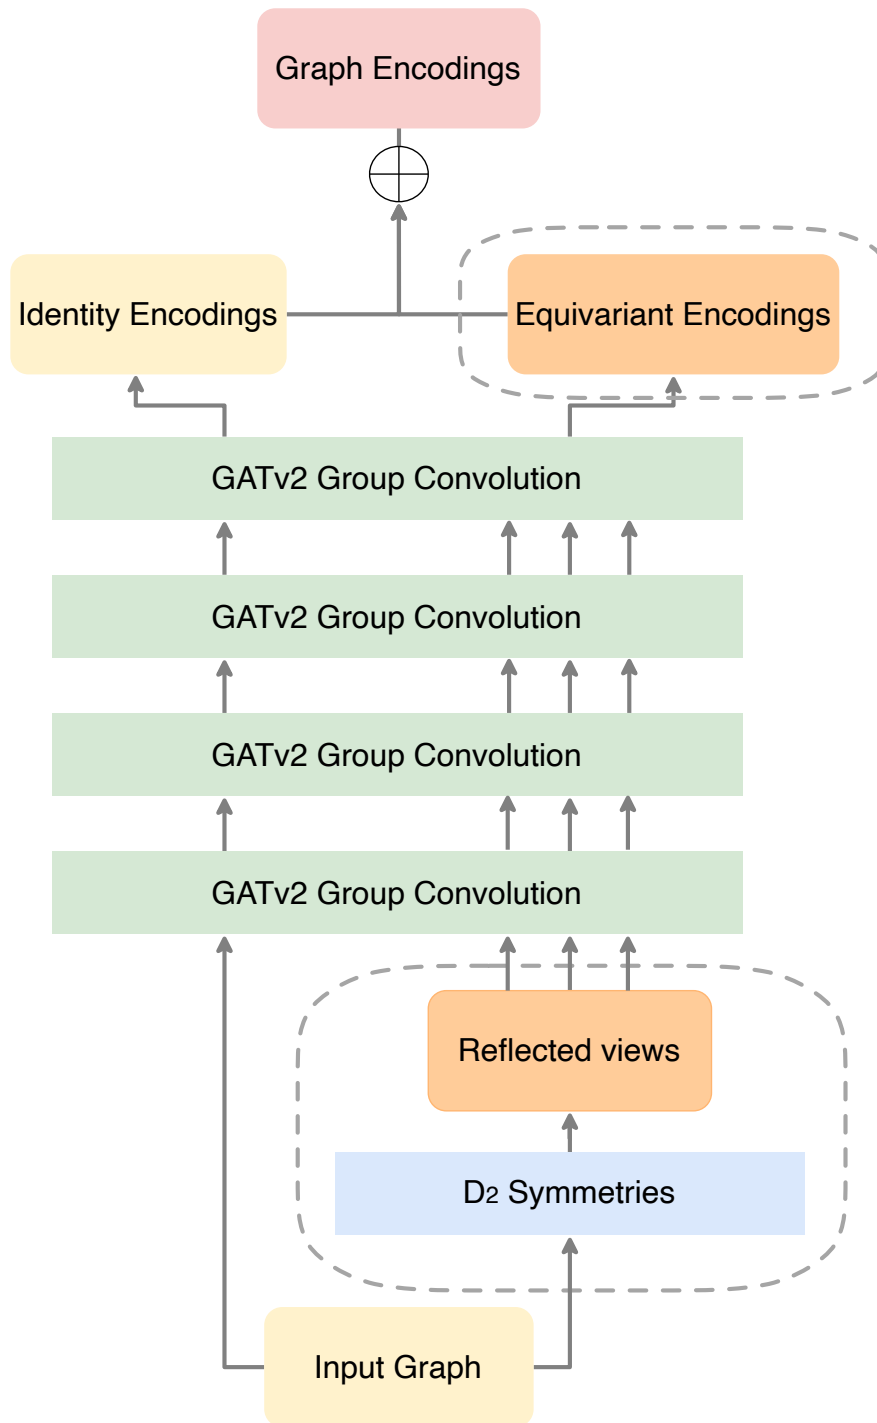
Graph Encodings

$\oplus$

Identity Encodings

Equivariant Encodings

GATv2 Group Convolution

GATv2 Group Convolution

GATv2 Group Convolution

GATv2 Group Convolution

Reflected views

$D_2$ Symmetries

Input Graph